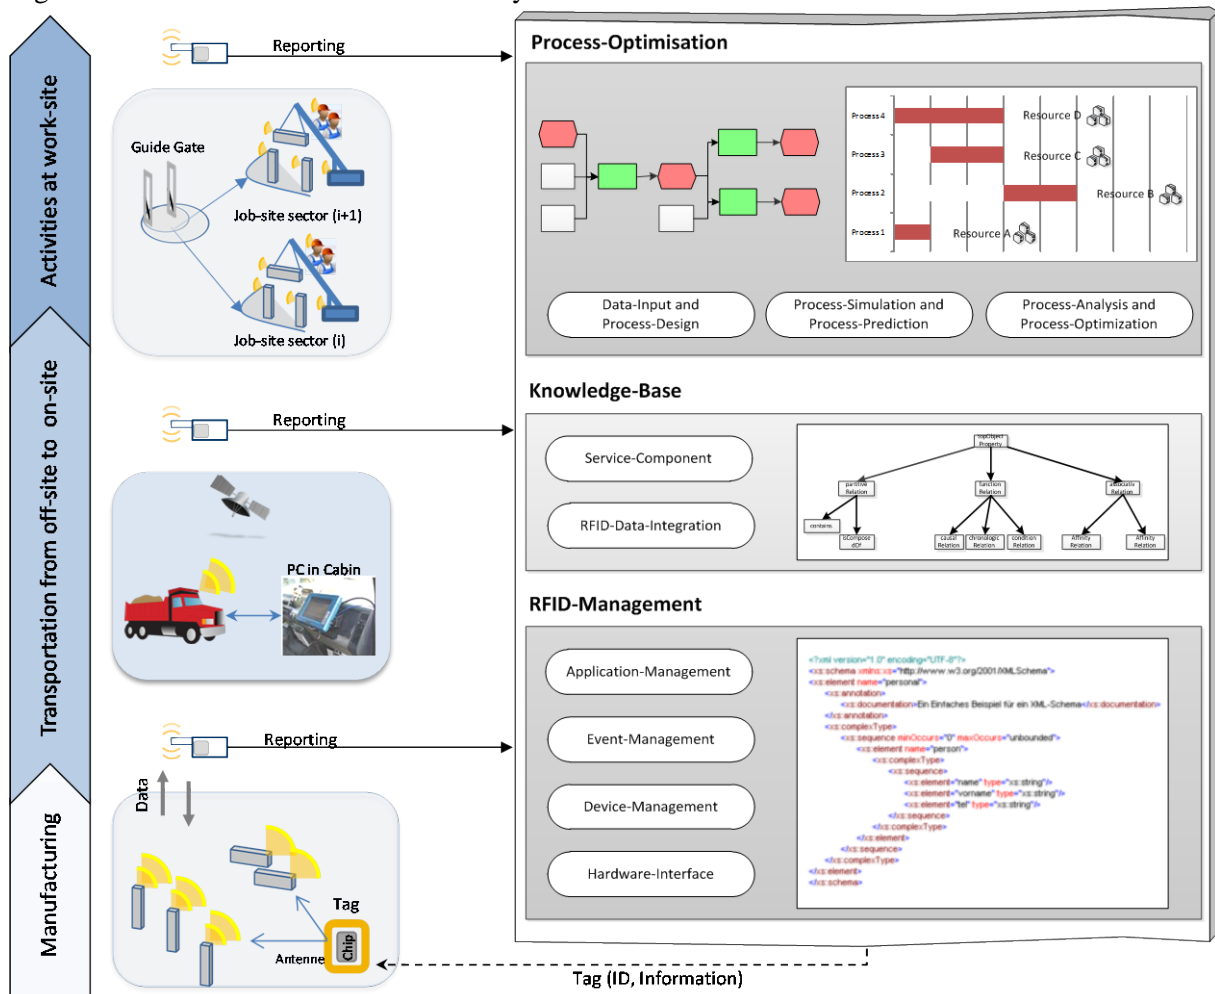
Activities at work-site

Transportation from off-site to on-site

Manufacturing

Reporting

Guide Gate

Job-site sector (i+1)

Job-site sector (i)

Reporting

PC in Cabin

Reporting

Data

Tag

Antenne

Chip

Tag (ID, Information)

Process-Optimisation

Process 4

Resource D

Process 3

Resource C

Process 2

Resource B

Process 1

Resource A

Data-Input and Process-Design

Process-Simulation and Process-Prediction

Process-Analysis and Process-Optimization

Knowledge-Base

Service-Component

RFID-Data-Integration

topObject Property

partOf Relation

function Relation

associate Relation

contains

isCompose dOf

causal Relation

chronologic Relation

condition Relation

Affinity Relation

Affinity Relation

RFID-Management

Application-Management

Event-Management

Device-Management

Hardware-Interface

<?xml version="1.0" encoding="UTF-8"?>
<xs:schema xmlns:xs="http://www.w3.org/2001/XMLSchema">
<xs:element name="personal">
<xs:annotation>
<xs:documentation>Ein Einfaches Beispiel für ein XML-Schema</xs:documentation>
</xs:annotation>
<xs:complexType>
<xs:sequence minOccurs="0" maxOccurs="unbounded">
<xs:element name="person">
<xs:complexType>
<xs:sequence>
<xs:element name="name" type="xs:string"/>
<xs:element name="vorname" type="xs:string"/>
<xs:element name="tel" type="xs:string"/>
</xs:sequence>
</xs:complexType>
</xs:element>
</xs:sequence>
</xs:complexType>
</xs:element>
</xs:schema>